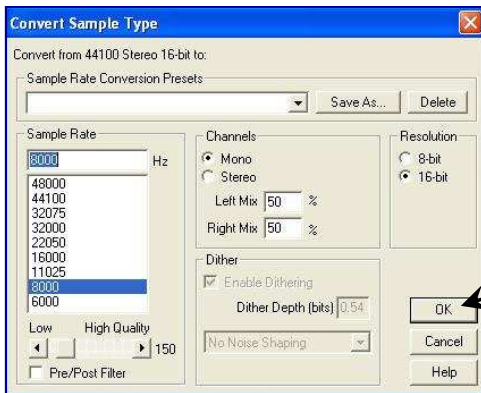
Convert Sample Type

Convert from 44100 Stereo 16-bit to:

Sample Rate Conversion Presets

Save As...
Delete

Sample Rate
8000 Hz
48000
44100
32075
32000
22050
16000
11025
8000
6000

Low High Quality
150

Pre/Post Filter

Channels
Mono
Stereo
Left Mix 50 %
Right Mix 50 %

Resolution
8-bit
16-bit

Dither
Enable Dithering
Dither Depth (bits) 0.54
No Noise Shaping

OK
Cancel
Help